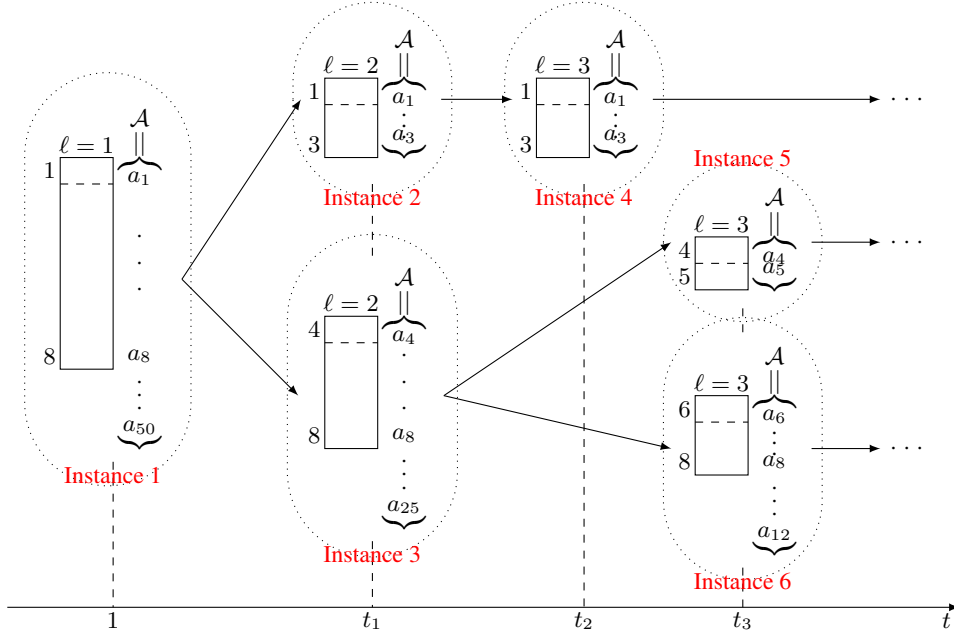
$\mathcal{A}$
$\ell = 1$
1
$a_1$
8
$a_8$
$a_{50}$
Instance 1

$\mathcal{A}$
$\ell = 2$
1
$a_1$
3
$a_3$
Instance 2

$\mathcal{A}$
$\ell = 3$
1
$a_1$
3
$a_3$
Instance 4

$\mathcal{A}$
$\ell = 2$
4
$a_4$
8
$a_8$
$a_{25}$
Instance 3

Instance 5
$\mathcal{A}$
$\ell = 3$
4
$a_4$
5
$a_5$

$\mathcal{A}$
$\ell = 3$
6
$a_6$
8
$a_8$
$a_{12}$
Instance 6

$\cdots$
$\cdots$
$\cdots$

1
$t_1$
$t_2$
$t_3$
$t$